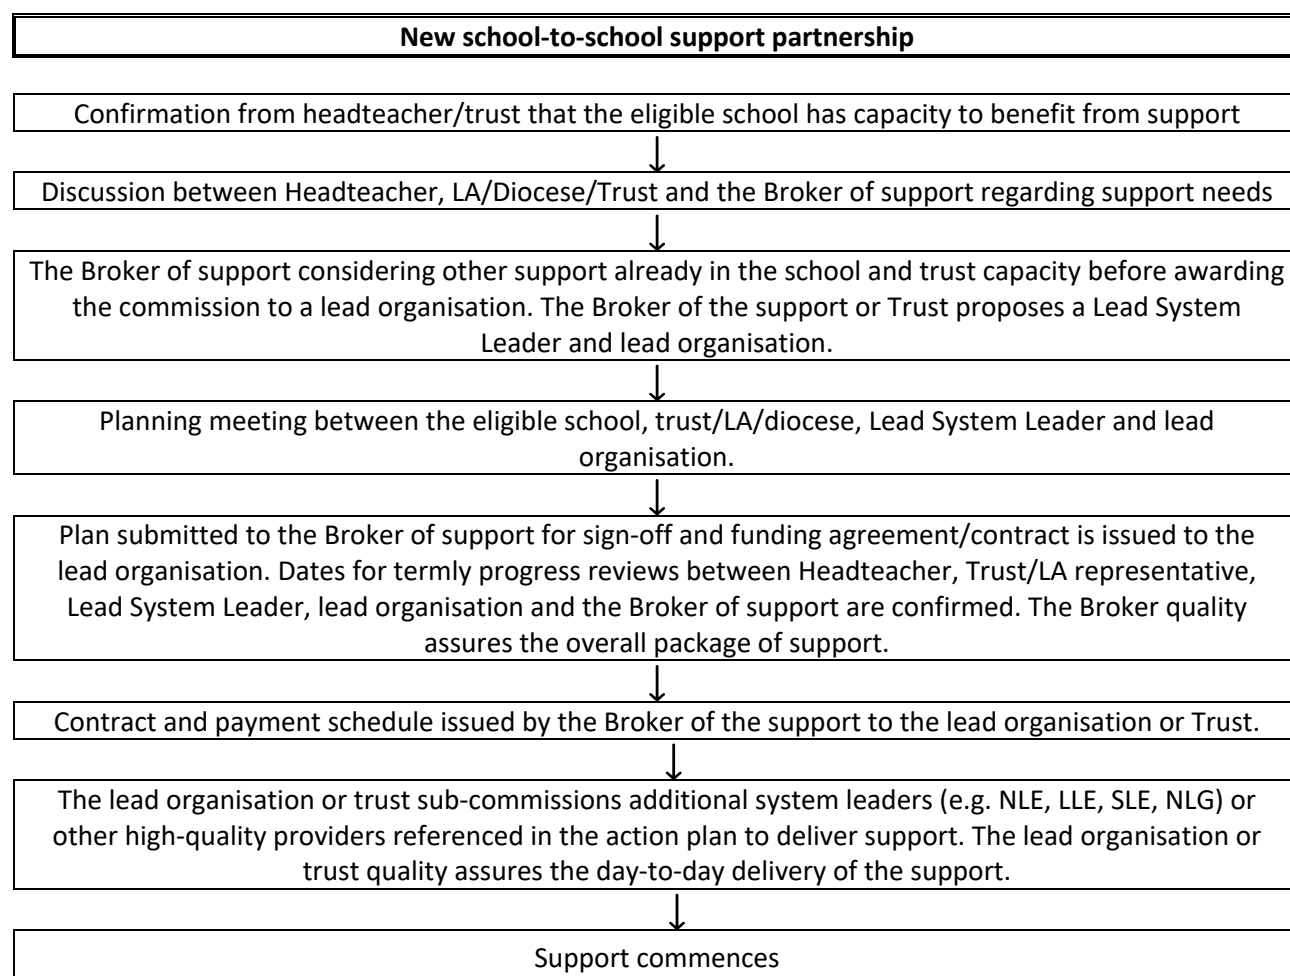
**New school-to-school support partnership**

Confirmation from headteacher/trust that the eligible school has capacity to benefit from support

Discussion between Headteacher, LA/Diocese/Trust and the Broker of support regarding support needs

The Broker of support considering other support already in the school and trust capacity before awarding the commission to a lead organisation. The Broker of the support or Trust proposes a Lead System Leader and lead organisation.

Planning meeting between the eligible school, trust/LA/diocese, Lead System Leader and lead organisation.

Plan submitted to the Broker of support for sign-off and funding agreement/contract is issued to the lead organisation. Dates for termly progress reviews between Headteacher, Trust/LA representative, Lead System Leader, lead organisation and the Broker of support are confirmed. The Broker quality assures the overall package of support.

Contract and payment schedule issued by the Broker of the support to the lead organisation or Trust.

The lead organisation or trust sub-commissions additional system leaders (e.g. NLE, LLE, SLE, NLG) or other high-quality providers referenced in the action plan to deliver support. The lead organisation or trust quality assures the day-to-day delivery of the support.

Support commences